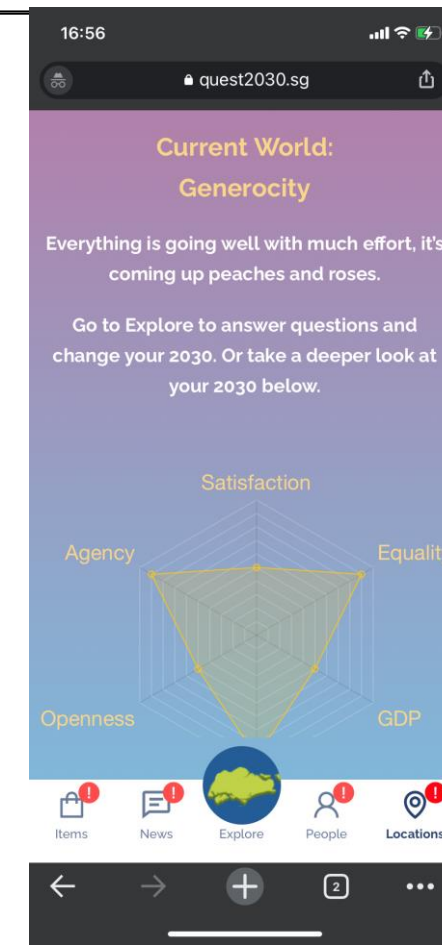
16:56

quest2030.sg

Current World:
Generocity

Everything is going well with much effort, it's coming up peaches and roses.

Go to Explore to answer questions and change your 2030. Or take a deeper look at your 2030 below.

Satisfaction
Agency
Equalit
Openness
GDP

!
Items
!
News
Explore
!
People
!
Locations

2